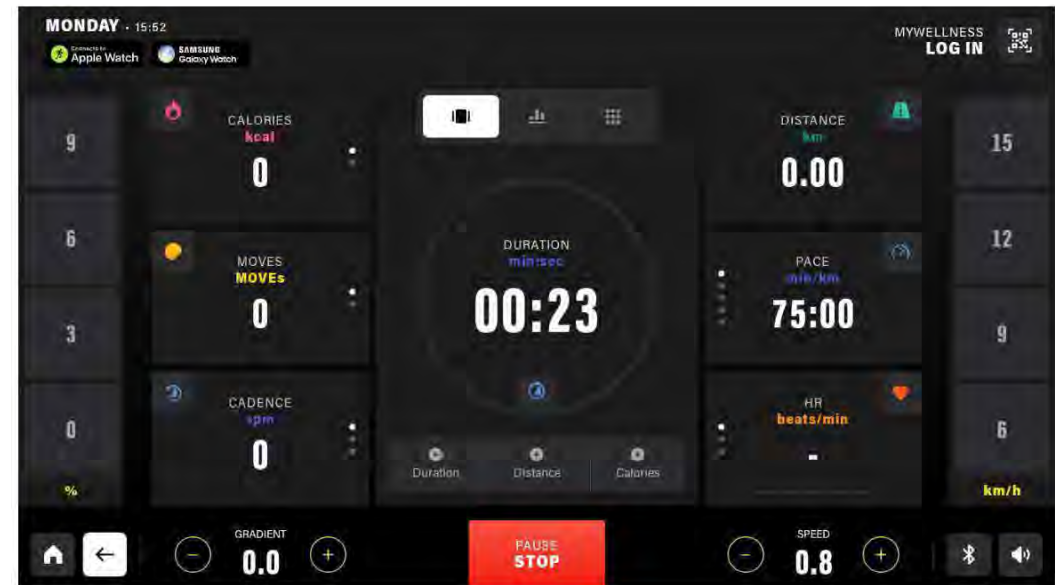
MONDAY - 15:52

Connected to Apple Watch

SAMSUNG Galaxy Watch

MYWELLNESS
LOG IN

9

6

3

0

%

CALORIES
kcal
0

MOVES
MOVEs
0

CADENCE
spm
0

DURATION
min:sec
00:23

Duration

Distance

Calories

DISTANCE
km
0.00

PACE
min/km
75:00

HR
beats/min
-

15

12

9

6

km/h

GRADIENT
0.0

PAUSE
STOP

SPEED
0.8